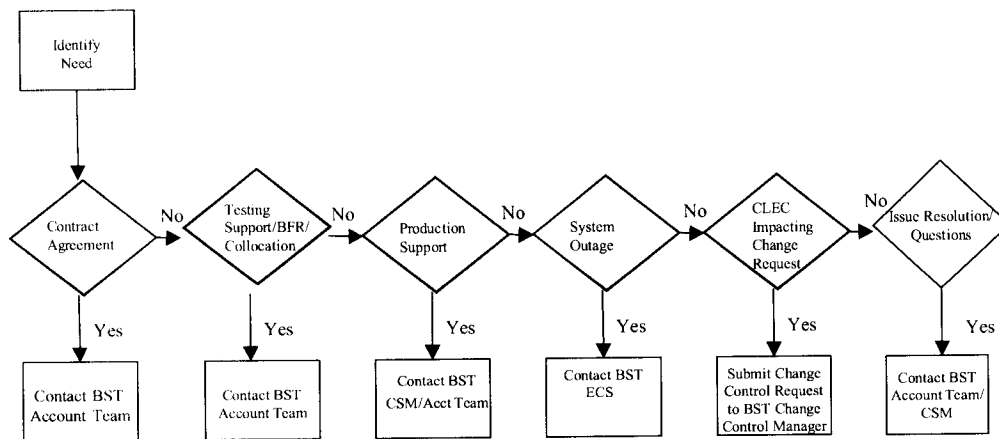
Identify Need

Contract Agreement

No

Testing Support/BFR/ Collocation

No

Production Support

No

System Outage

No

CLEC Impacting Change Request

No

Issue Resolution/ Questions

Yes

Contact BST Account Team

Yes

Contact BST Account Team

Yes

Contact BST CSM/Acct Team

Yes

Contact BST ECS

Yes

Submit Change Control Request to BST Change Control Manager

Yes

Contact BST Account Team/ CSM